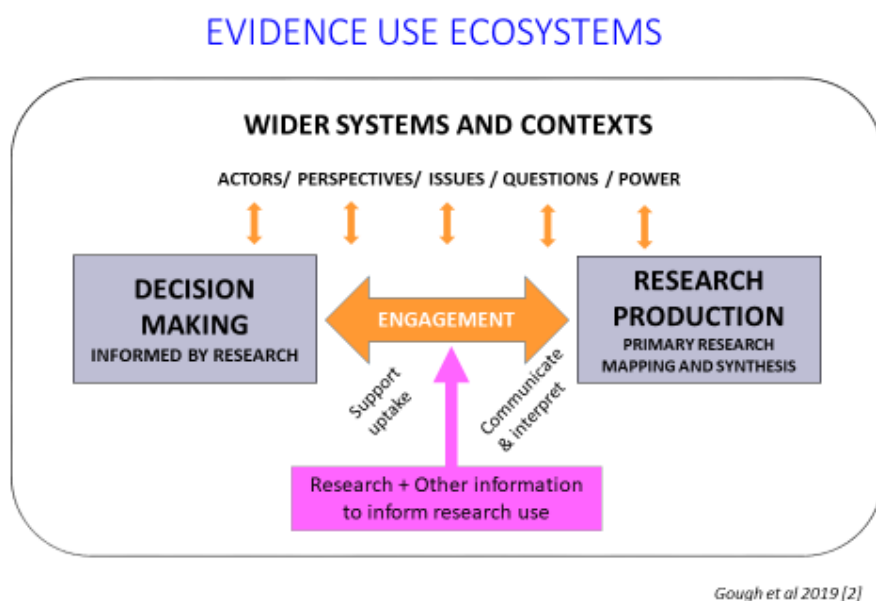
EVIDENCE USE ECOSYSTEMS

WIDER SYSTEMS AND CONTEXTS

ACTORS/ PERSPECTIVES/ ISSUES / QUESTIONS / POWER

DECISION MAKING
INFORMED BY RESEARCH

ENGAGEMENT

RESEARCH PRODUCTION
PRIMARY RESEARCH
MAPPING AND SYNTHESIS

Support uptake

Communicate & interpret

Research + Other information to inform research use

Gough et al 2019 [2]